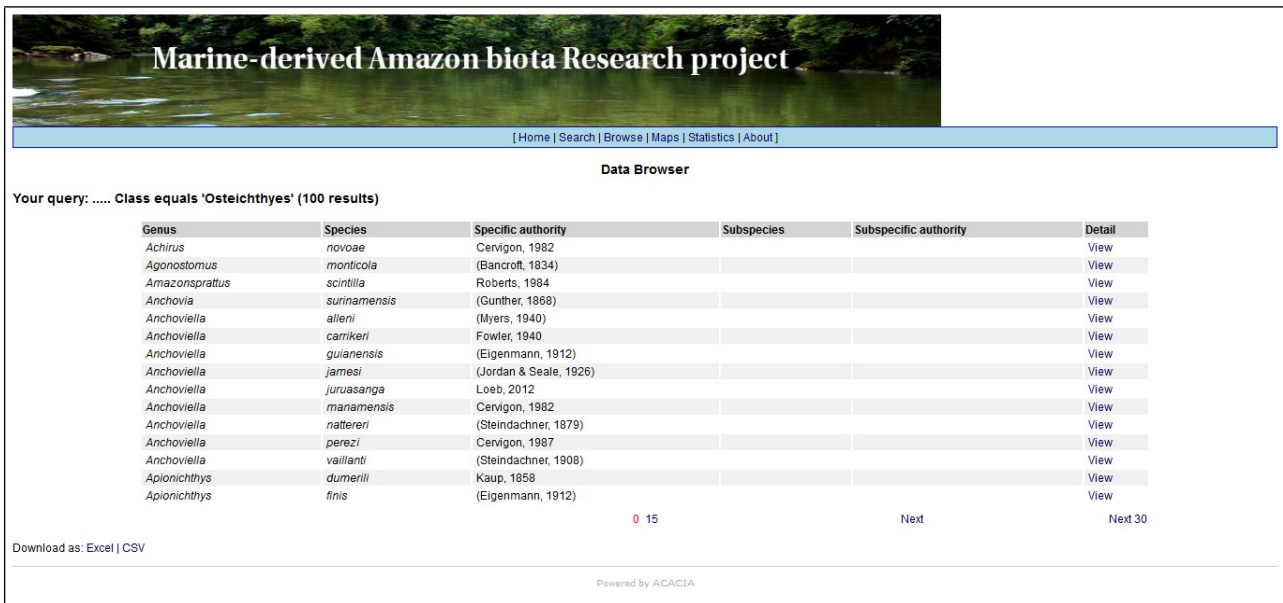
Marine-derived Amazon biota Research project

[ Home | Search | Browse | Maps | Statistics | About ]

Data Browser

Your query: ..... Class equals 'Osteichthyes' (100 results)

| Genus | Species | Specific authority | Subspecies | Subspecific authority | Detail |
|---|---|---|---|---|---|
| Achirus | novoae | Cervigon, 1982 | | | View |
| Agonostomus | monticola | (Bancroft, 1834) | | | View |
| Amazonsprattus | scintilla | Roberts, 1984 | | | View |
| Anchovia | surinamensis | (Gunther, 1868) | | | View |
| Anchoviella | alleni | (Myers, 1940) | | | View |
| Anchoviella | carrikeri | Fowler, 1940 | | | View |
| Anchoviella | guianensis | (Eigenmann, 1912) | | | View |
| Anchoviella | jamesi | (Jordan & Seale, 1926) | | | View |
| Anchoviella | juruasanga | Loeb, 2012 | | | View |
| Anchoviella | manamensis | Cervigon, 1982 | | | View |
| Anchoviella | nattereri | (Steindachner, 1879) | | | View |
| Anchoviella | perezi | Cervigon, 1987 | | | View |
| Anchoviella | vaillanti | (Steindachner, 1908) | | | View |
| Apionichthys | dumerili | Kaup, 1858 | | | View |
| Apionichthys | finis | (Eigenmann, 1912) | | | View |

0 15 Next Next 30

Download as: Excel | CSV

Powered by ACACIA